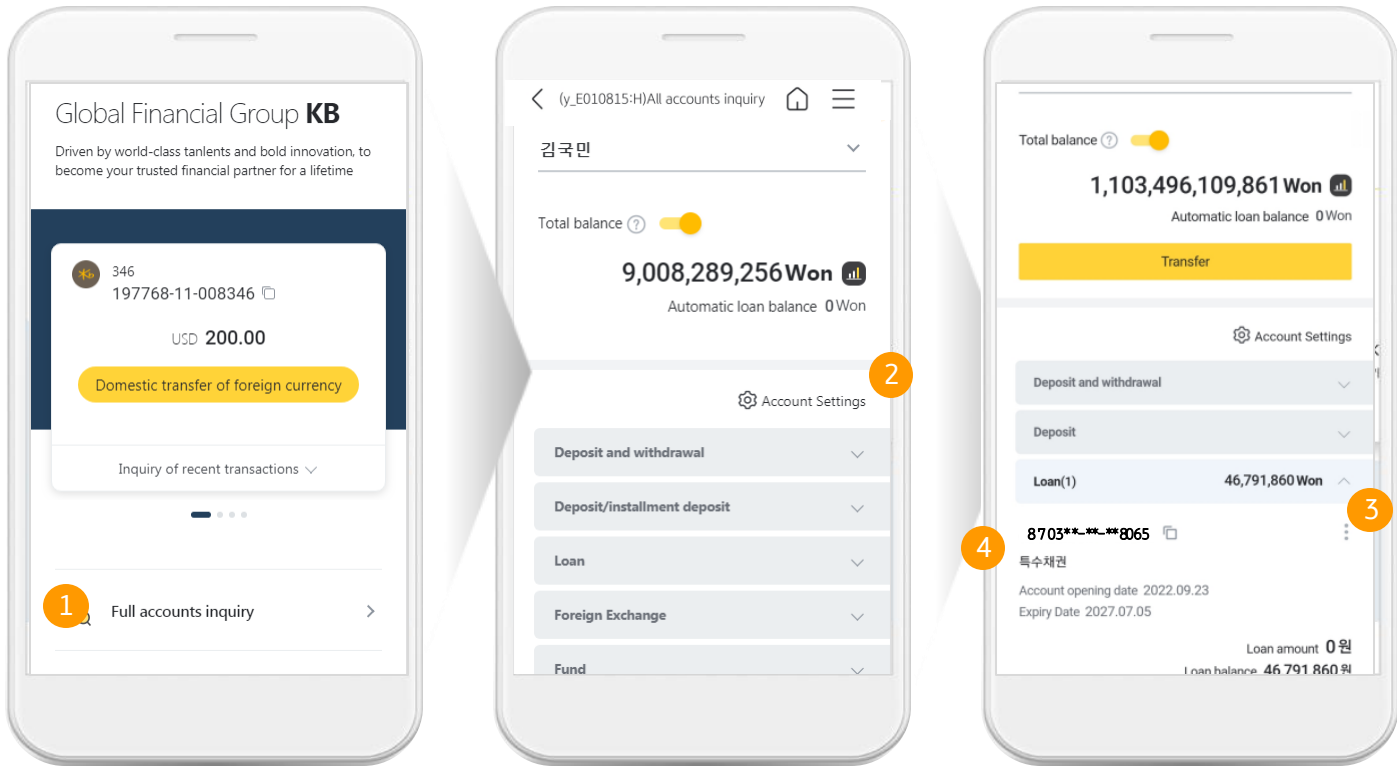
Global Financial Group KB

Driven by world-class tanlents and bold innovation, to become your trusted financial partner for a lifetime

346
197768-11-008346

USD 200.00

Domestic transfer of foreign currency

Inquiry of recent transactions

1

Full accounts inquiry

(y_E010815:H)All accounts inquiry

김국민

Total balance

9,008,289,256 Won

Automatic loan balance 0 Won

2

Account Settings

Deposit and withdrawal

Deposit/installment deposit

Loan

Foreign Exchange

Fund

Total balance

1,103,496,109,861 Won

Automatic loan balance 0 Won

Transfer

Account Settings

Deposit and withdrawal

Deposit

Loan(1) 46,791,860 Won

3

4

8703**-**-**8065

특수채권

Account opening date 2022.09.23
Expiry Date 2027.07.05

Loan amount 0 원
Loan balance 46,791,860 원